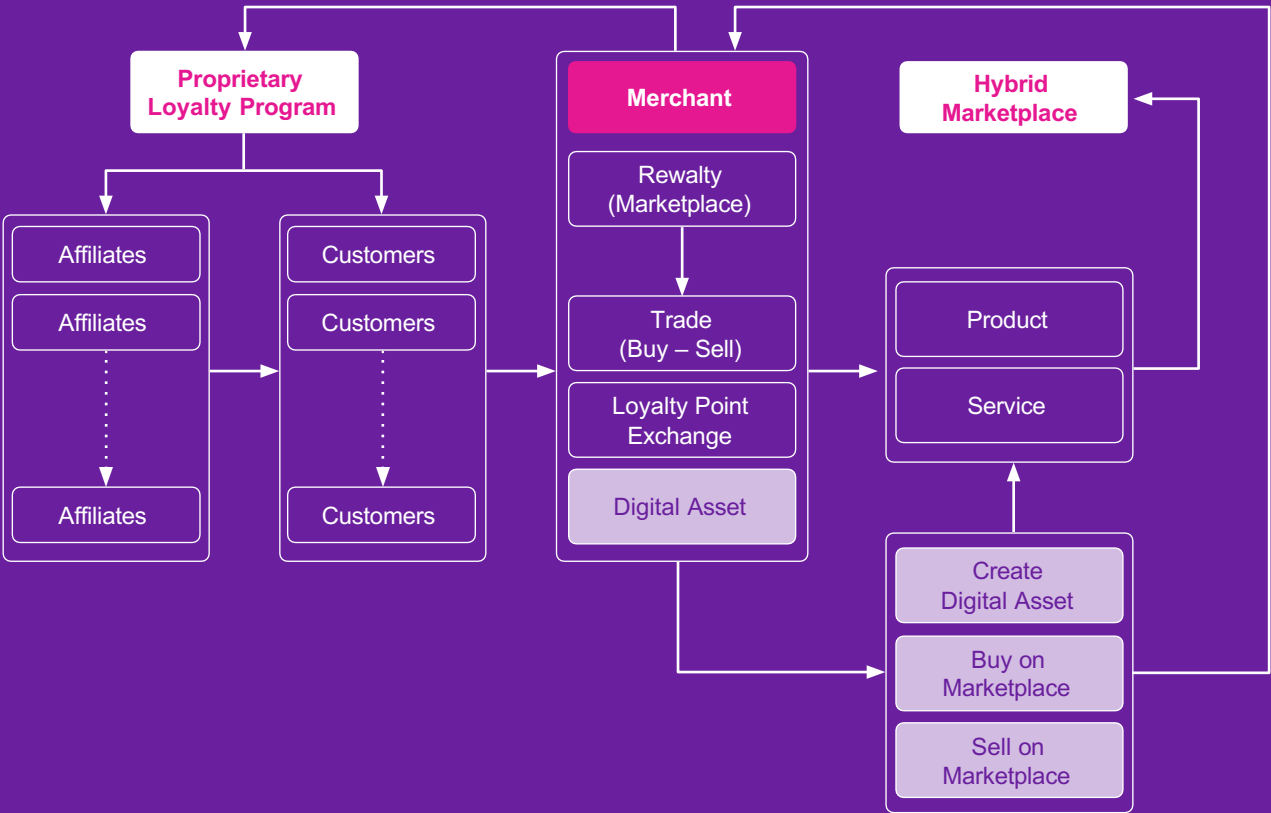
Proprietary Loyalty Program

Affiliates

Affiliates

Affiliates

Customers

Customers

Customers

Merchant

Rewalty (Marketplace)

Trade (Buy – Sell)

Loyalty Point Exchange

Digital Asset

Hybrid Marketplace

Product

Service

Create Digital Asset

Buy on Marketplace

Sell on Marketplace